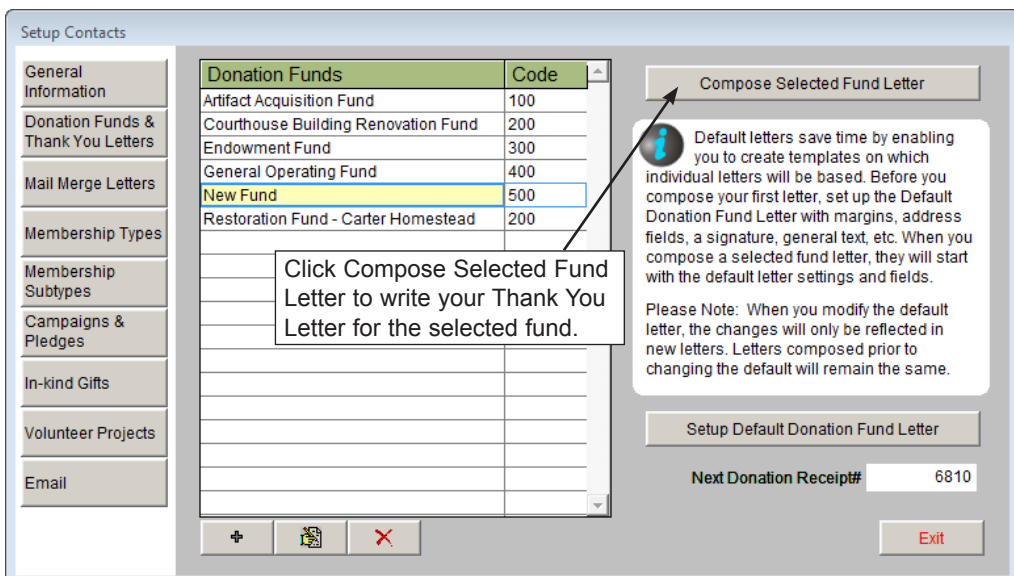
Setup Contacts

General Information
Donation Funds & Thank You Letters
Mail Merge Letters
Membership Types
Membership Subtypes
Campaigns & Pledges
In-kind Gifts
Volunteer Projects
Email

| Donation Funds | Code |
|---|---|
| Artifact Acquisition Fund | 100 |
| Courthouse Building Renovation Fund | 200 |
| Endowment Fund | 300 |
| General Operating Fund | 400 |
| New Fund | 500 |
| Restoration Fund - Carter Homestead | 200 |

Click Compose Selected Fund Letter to write your Thank You Letter for the selected fund.

Compose Selected Fund Letter

Default letters save time by enabling you to create templates on which individual letters will be based. Before you compose your first letter, set up the Default Donation Fund Letter with margins, address fields, a signature, general text, etc. When you compose a selected fund letter, they will start with the default letter settings and fields.

Please Note: When you modify the default letter, the changes will only be reflected in new letters. Letters composed prior to changing the default will remain the same.

Setup Default Donation Fund Letter

Next Donation Receipt# 6810

Exit